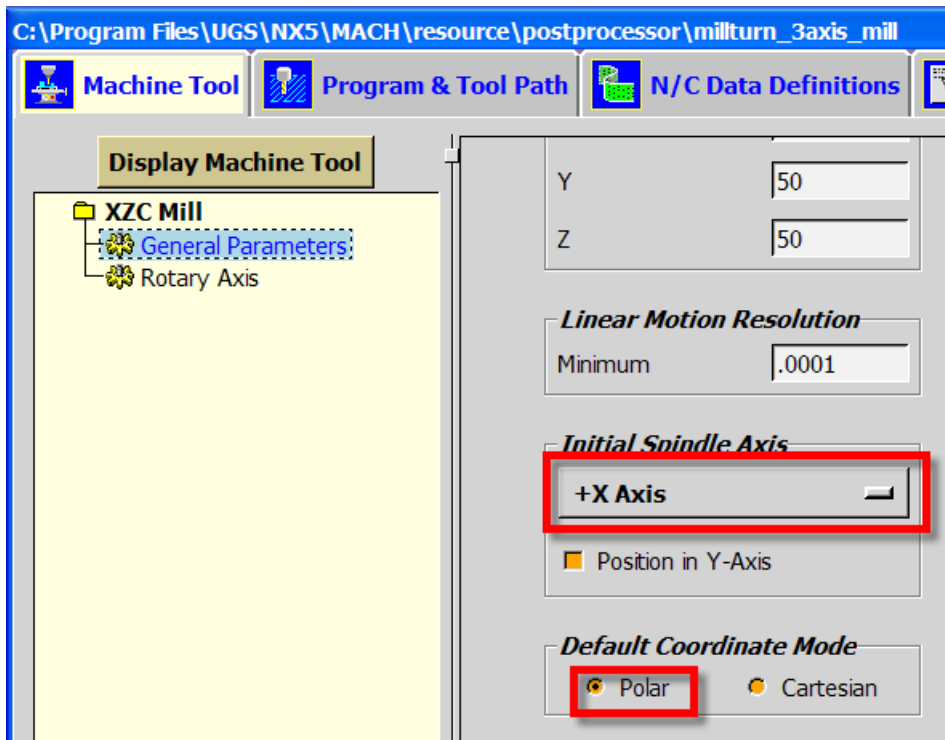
C:\Program Files\UGS\NX5\MACH\resource\postprocessor\millturn_3axis_mill

Machine Tool | Program & Tool Path | N/C Data Definitions

Display Machine Tool

XZC Mill
General Parameters
Rotary Axis

Y 50
Z 50

Linear Motion Resolution
Minimum .0001

Initial Spindle Axis
+X Axis
Position in Y-Axis

Default Coordinate Mode
Polar
Cartesian